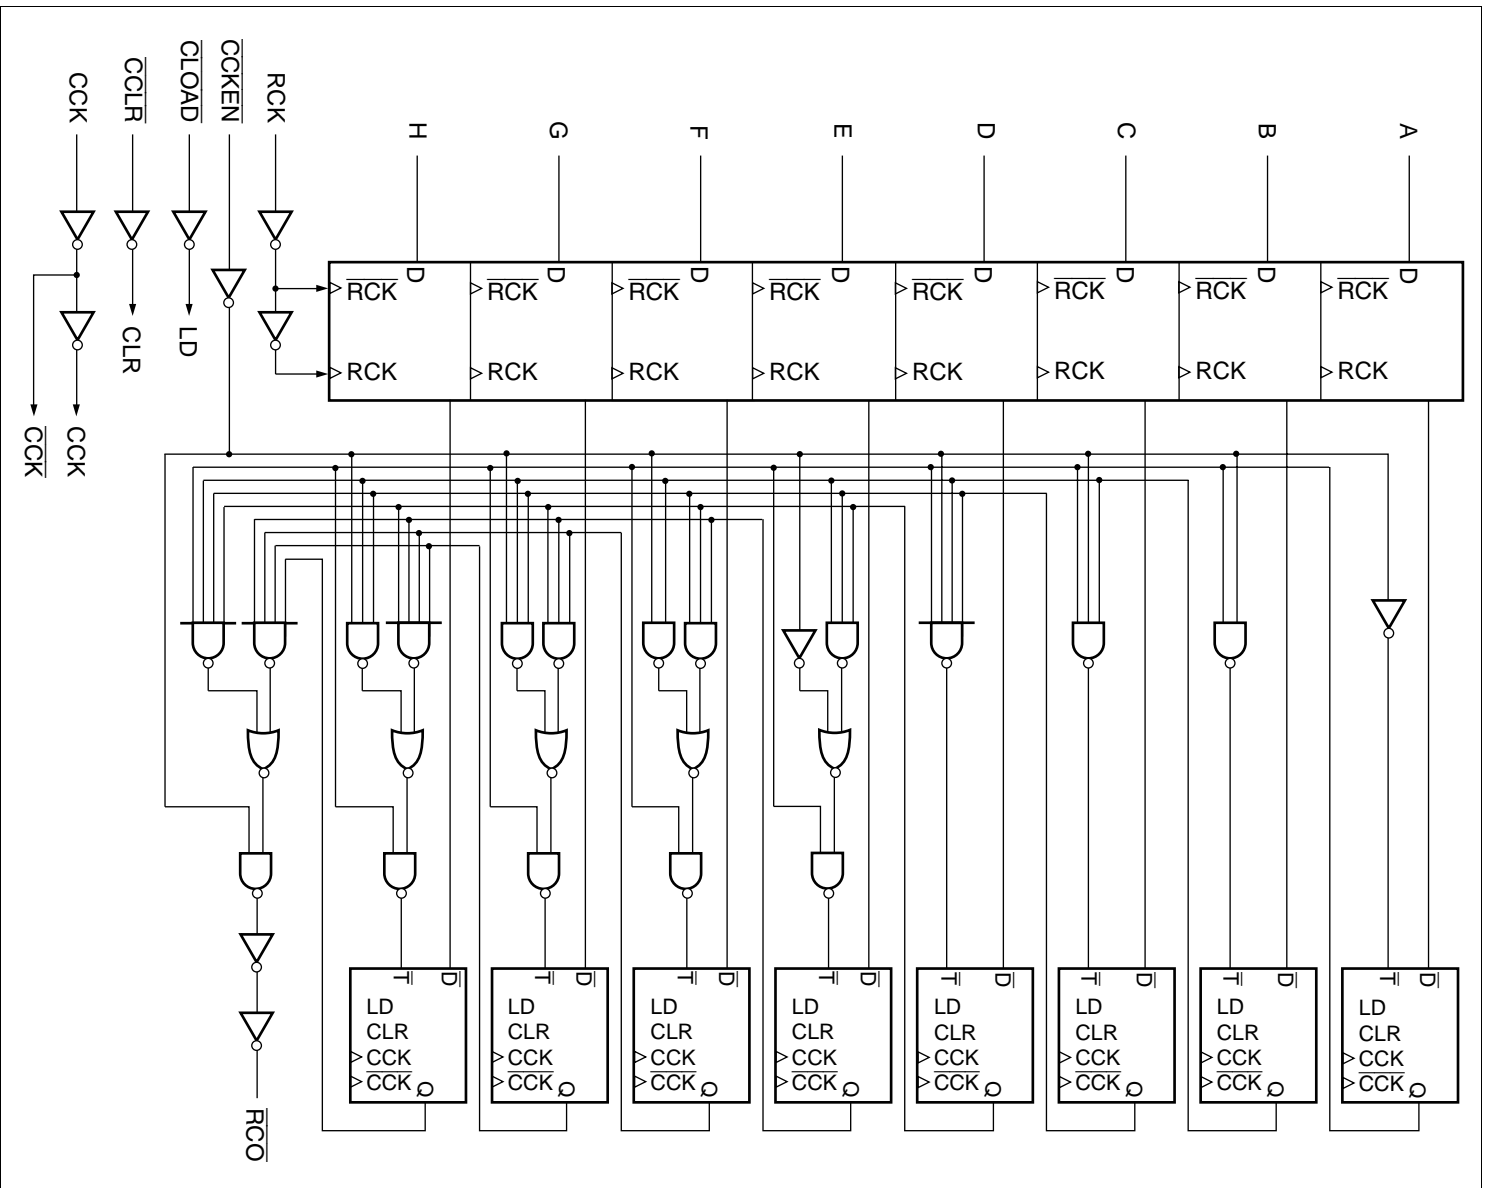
CCK
$\overline{CCLR}$
$\overline{CLOAD}$
$\overline{CCKEN}$
RCK

H G F E D C B A

D $\overline{RCK}$ RCK
D $\overline{RCK}$ RCK
D $\overline{RCK}$ RCK
D $\overline{RCK}$ RCK
D $\overline{RCK}$ RCK
D $\overline{RCK}$ RCK
D $\overline{RCK}$ RCK
D $\overline{RCK}$ RCK

CLR
LD
$\overline{CCK}$
CCK

T D LD CLR CCK $\overline{CCK}$ Q
T D LD CLR CCK $\overline{CCK}$ Q
T D LD CLR CCK $\overline{CCK}$ Q
T D LD CLR CCK $\overline{CCK}$ Q
T D LD CLR CCK $\overline{CCK}$ Q
T D LD CLR CCK $\overline{CCK}$ Q
T D LD CLR CCK $\overline{CCK}$ Q
T D LD CLR CCK $\overline{CCK}$ Q

$\overline{RCO}$